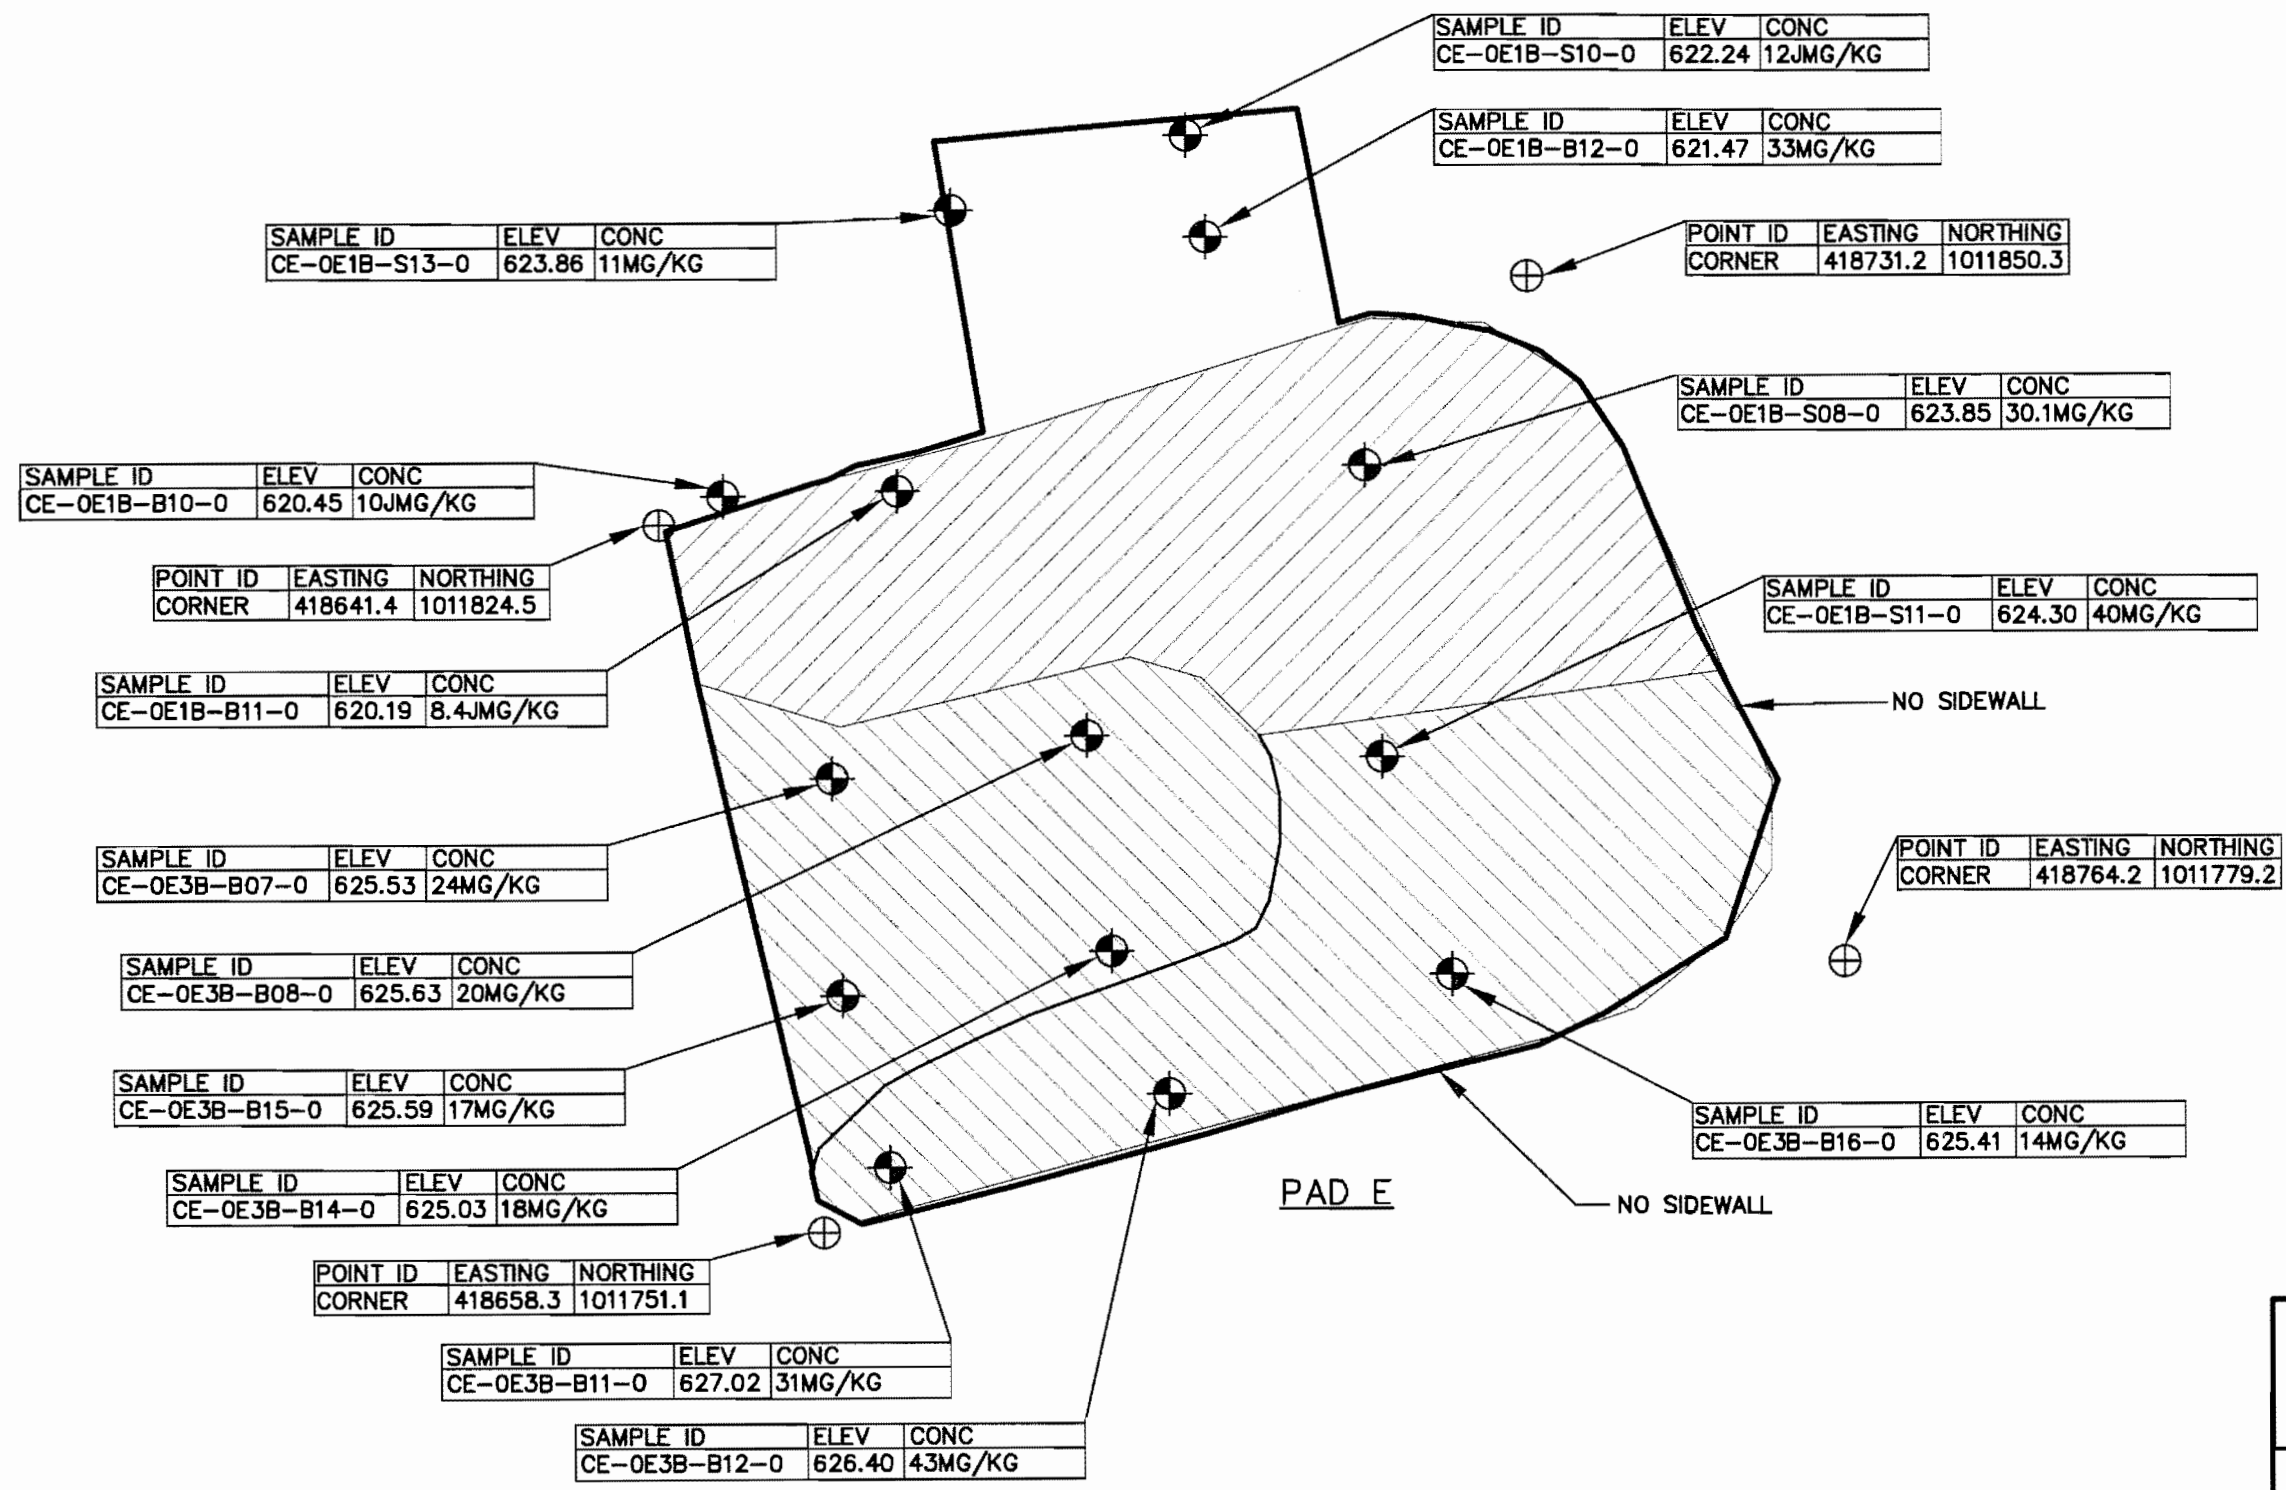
| SAMPLE ID | ELEV | CONC |
|---|---|---|
| CE-0E1B-S10-0 | 622.24 | 12JMG/KG |

| SAMPLE ID | ELEV | CONC |
|---|---|---|
| CE-0E1B-B12-0 | 621.47 | 33MG/KG |

| SAMPLE ID | ELEV | CONC |
|---|---|---|
| CE-0E1B-S13-0 | 623.86 | 11MG/KG |

| POINT ID | EASTING | NORTHING |
|---|---|---|
| CORNER | 418731.2 | 1011850.3 |

| SAMPLE ID | ELEV | CONC |
|---|---|---|
| CE-0E1B-S08-0 | 623.85 | 30.1MG/KG |

| SAMPLE ID | ELEV | CONC |
|---|---|---|
| CE-0E1B-B10-0 | 620.45 | 10JMG/KG |

| POINT ID | EASTING | NORTHING |
|---|---|---|
| CORNER | 418641.4 | 1011824.5 |

| SAMPLE ID | ELEV | CONC |
|---|---|---|
| CE-0E1B-S11-0 | 624.30 | 40MG/KG |

| SAMPLE ID | ELEV | CONC |
|---|---|---|
| CE-0E1B-B11-0 | 620.19 | 8.4JMG/KG |

NO SIDEWALL

| SAMPLE ID | ELEV | CONC |
|---|---|---|
| CE-0E3B-B07-0 | 625.53 | 24MG/KG |

| POINT ID | EASTING | NORTHING |
|---|---|---|
| CORNER | 418764.2 | 1011779.2 |

| SAMPLE ID | ELEV | CONC |
|---|---|---|
| CE-0E3B-B08-0 | 625.63 | 20MG/KG |

| SAMPLE ID | ELEV | CONC |
|---|---|---|
| CE-0E3B-B15-0 | 625.59 | 17MG/KG |

| SAMPLE ID | ELEV | CONC |
|---|---|---|
| CE-0E3B-B16-0 | 625.41 | 14MG/KG |

| SAMPLE ID | ELEV | CONC |
|---|---|---|
| CE-0E3B-B14-0 | 625.03 | 18MG/KG |

PAD E

NO SIDEWALL

| POINT ID | EASTING | NORTHING |
|---|---|---|
| CORNER | 418658.3 | 1011751.1 |

| SAMPLE ID | ELEV | CONC |
|---|---|---|
| CE-0E3B-B11-0 | 627.02 | 31MG/KG |

| SAMPLE ID | ELEV | CONC |
|---|---|---|
| CE-0E3B-B12-0 | 626.40 | 43MG/KG |